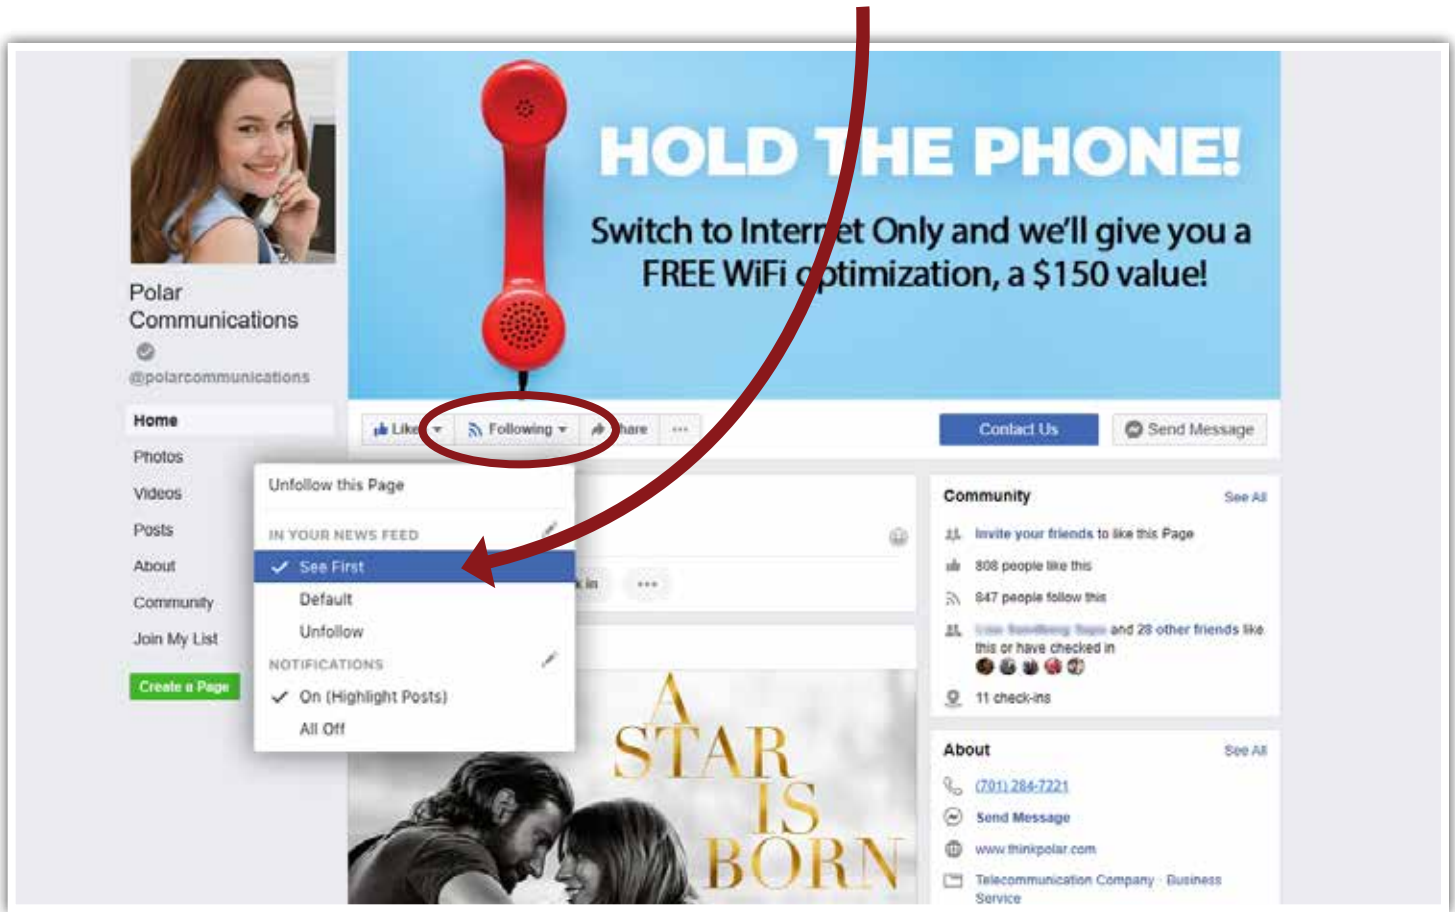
HOLD THE PHONE!

Switch to Internet Only and we'll give you a FREE WiFi optimization, a $150 value!

Polar Communications

@polarcommunications

Home

Photos

Videos

Posts

About

Community

Join My List

Create a Page

Like

Following

Share

...

Contact Us

Send Message

Unfollow this Page

IN YOUR NEWS FEED

See First

Default

Unfollow

NOTIFICATIONS

On (Highlight Posts)

All Off

A STAR IS BORN

Community

See All

Invite your friends to like this Page

808 people like this

847 people follow this

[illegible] and 28 other friends like this or have checked in

11 check-ins

About

See All

(701) 284-7221

Send Message

www.thinkpolar.com

Telecommunication Company · Business Service